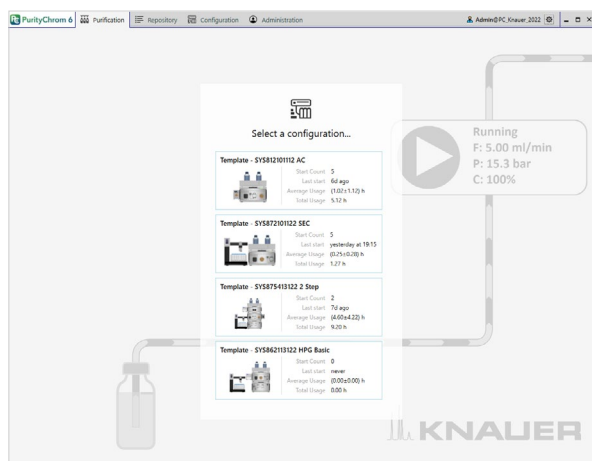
PurityChrom 6 Purification Repository Configuration Administration Admin@PC_Knauer_2022

Select a configuration...

Running
F: 5.00 ml/min
P: 15.3 bar
C: 100%

Template - SYS812101112 AC
Start Count 5
Last start 6d ago
Average Usage (1.02±1.12) h
Total Usage 5.12 h

Template - SYS872101122 SEC
Start Count 5
Last start yesterday at 19:15
Average Usage (0.25±0.28) h
Total Usage 1.27 h

Template - SYS875413122 2 Step
Start Count 2
Last start 7d ago
Average Usage (4.60±4.22) h
Total Usage 9.20 h

Template - SYS862113122 HPG Basic
Start Count 0
Last start never
Average Usage (0.00±0.00) h
Total Usage 0.00 h

KNAUER